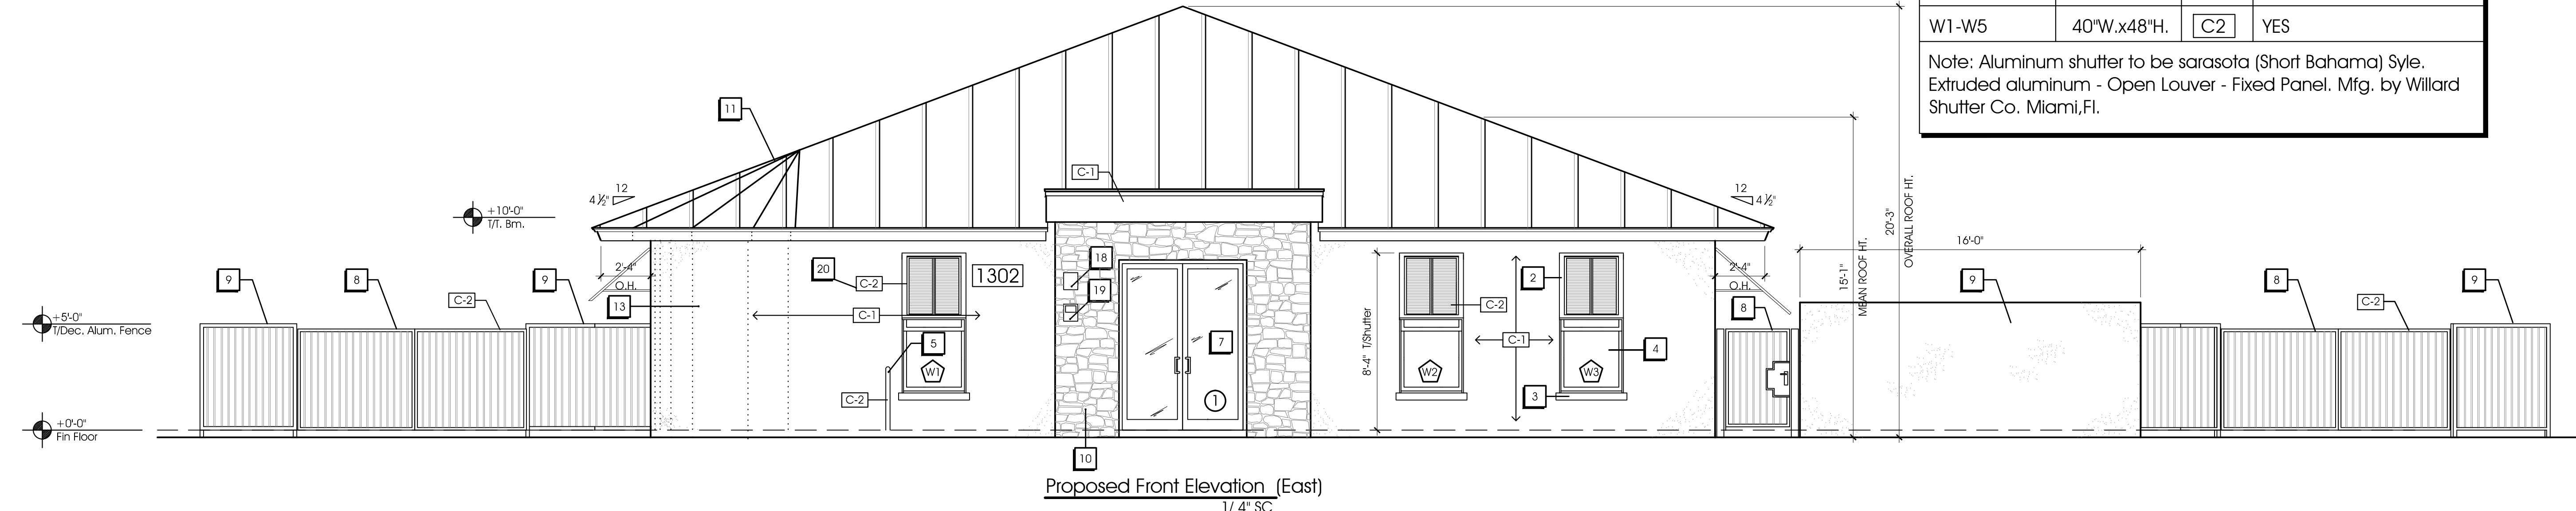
| W1-W5 | 40"W.x48"H. | C2 | YES |
|---|---|---|---|

Note: Aluminum shutter to be sarasota (Short Bahama) Syle. Extruded aluminum - Open Louver - Fixed Panel. Mfg. by Willard Shutter Co. Miami,Fl.

11

C-1

12
$4\frac{1}{2}$"

12
$4\frac{1}{2}$"

+10'-0"
T/T. Bm.

20'-3"
OVERALL ROOF HT.

15'-1"
MEAN ROOF HT.

16'-0"

9 8 C-2 9

2'-4"
O.H.

20 C-2

1302

18

19

13

C-1

5

W1

C-2

7

1

10

8'-4" T/Shutter

C-2

2

C-1

4

W2

W3

3

2'-4"
O.H.

8

9

8

C-2

9

+5'-0"
T/Dec. Alum. Fence

+0'-0"
Fin Floor

Proposed Front Elevation (East)
1/ 4" SC